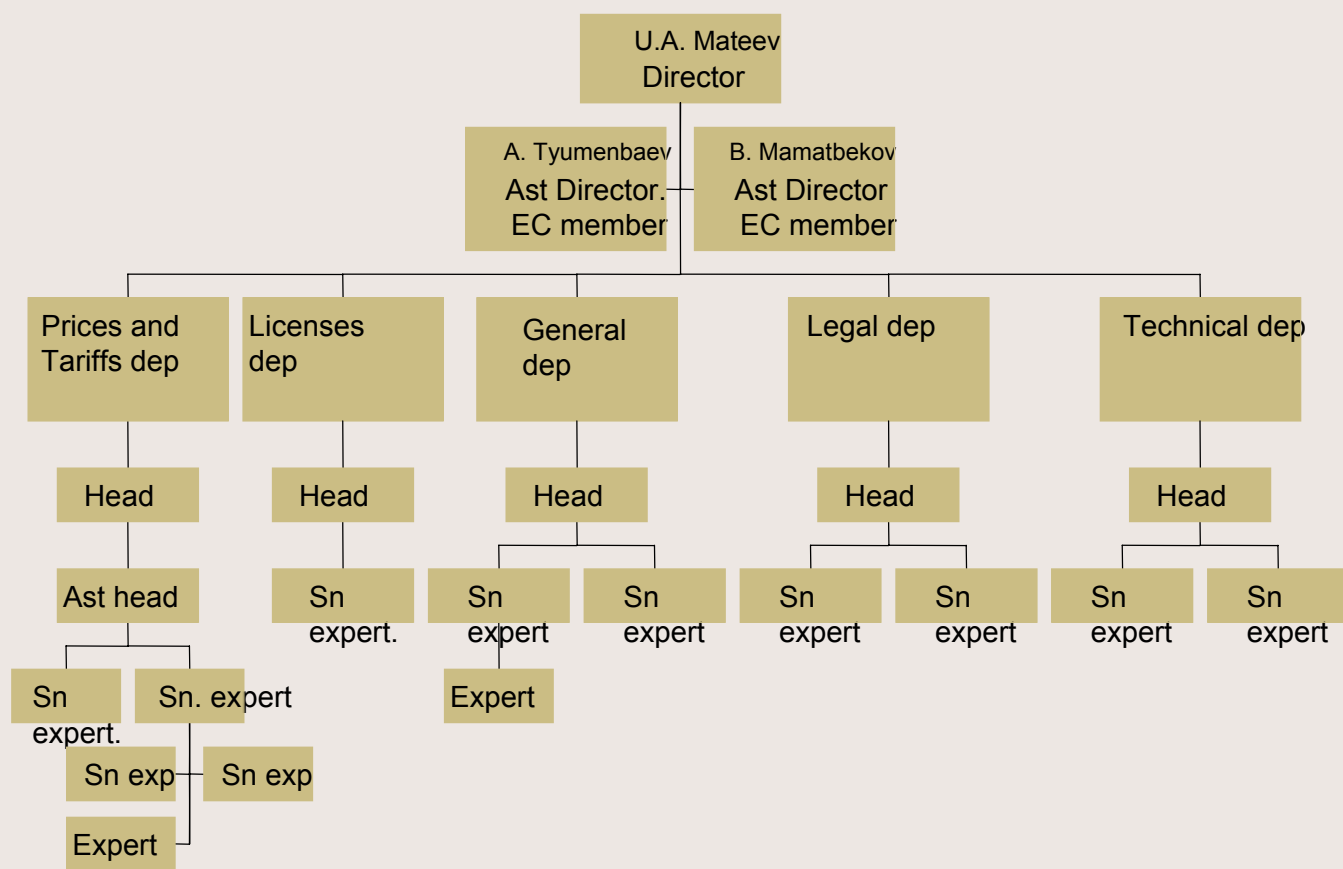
U.A. Mateev
Director

A. Tyumenbaev
Ast Director.
EC member

B. Mamatbekov
Ast Director
EC member

Prices and Tariffs dep

Licenses dep

General dep

Legal dep

Technical dep

Head

Head

Head

Head

Head

Ast head

Sn expert.

Sn expert

Sn expert

Sn expert

Sn expert

Sn expert

Sn expert

Sn expert

Expert

Sn expert.

Sn. expert

Sn exp

Sn exp

Expert